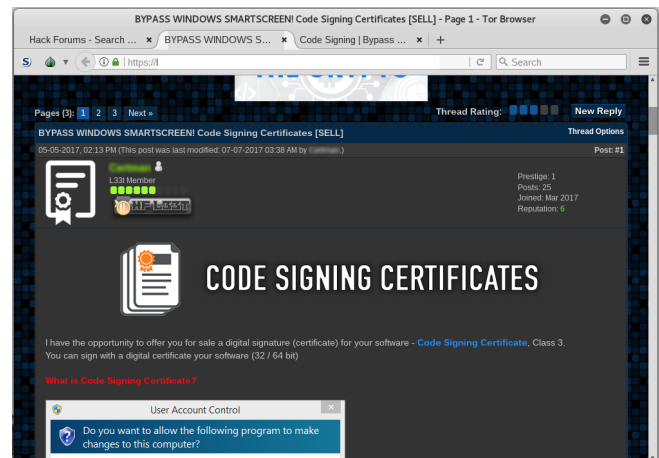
BYPASS WINDOWS SMARTSCREEN! Code Signing Certificates [SELL] - Page 1 - Tor Browser

Hack Forums - Search ... × BYPASS WINDOWS S... × Code Signing | Bypass ... × +

https://l

Search

Pages (3): 1 2 3 Next »

Thread Rating:

New Reply

BYPASS WINDOWS SMARTSCREEN! Code Signing Certificates [SELL]

Thread Options

05-05-2017, 02:13 PM (This post was last modified: 07-07-2017 03:38 AM by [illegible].)

Post: #1

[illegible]

L33t Member

Prestige: 1
Posts: 25
Joined: Mar 2017
Reputation: 6

CODE SIGNING CERTIFICATES

I have the opportunity to offer you for sale a digital signature (certificate) for your software - Code Signing Certificate, Class 3.
You can sign with a digital certificate your software (32 / 64 bit)

What is Code Signing Certificate?

User Account Control

Do you want to allow the following program to make changes to this computer?